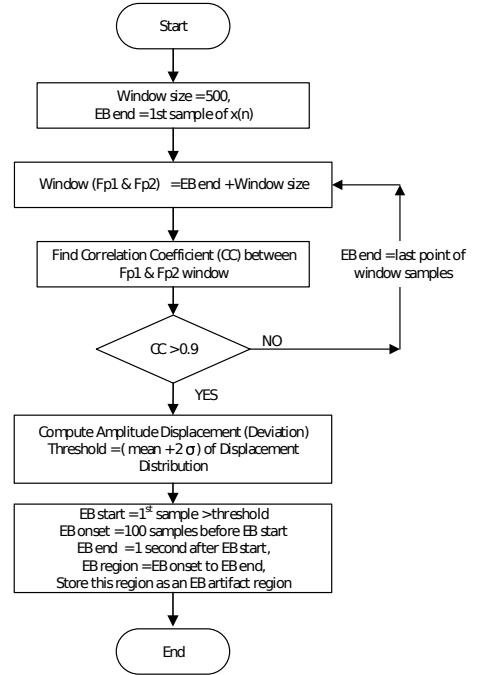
Start

Window size =500,
EB end =1st sample of x(n)

Window (Fp1 & Fp2) =EB end +Window size

Find Correlation Coefficient (CC) between Fp1 & Fp2 window

EB end =last point of window samples

CC >0.9

NO

YES

Compute Amplitude Displacement (Deviation)
Threshold =( mean +2 σ) of Displacement Distribution

EB start =1$^{st}$ sample >threshold
EB onset =100 samples before EB start
EB end =1 second after EB start,
EB region =EB onset to EB end,
Store this region as an EB artifact region

End